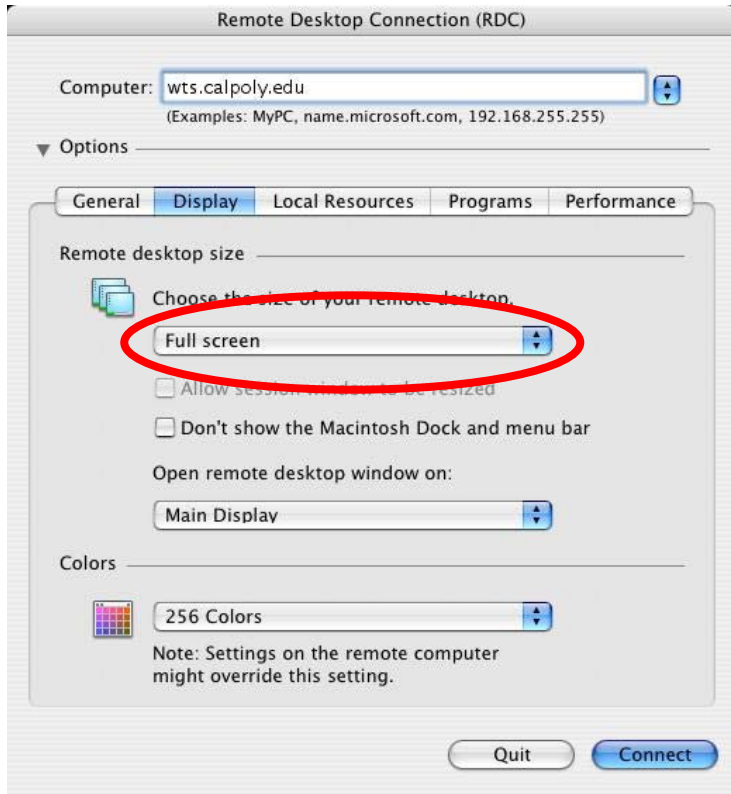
Remote Desktop Connection (RDC)

Computer: wts.calpoly.edu
(Examples: MyPC, name.microsoft.com, 192.168.255.255)

Options

General | Display | Local Resources | Programs | Performance

Remote desktop size

Choose the size of your remote desktop.

Full screen

Allow session window to be resized

Don't show the Macintosh Dock and menu bar

Open remote desktop window on:

Main Display

Colors

256 Colors

Note: Settings on the remote computer might override this setting.

Quit

Connect